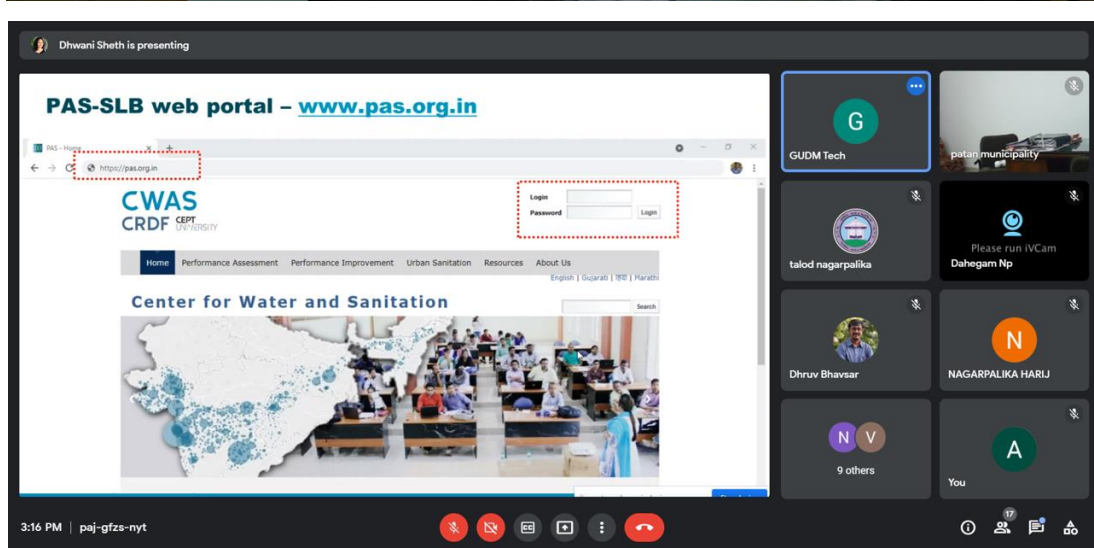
Dhwani Sheth is presenting

PAS-SLB web portal – www.pas.org.in

PAS – Home

https://pas.org.in

CWAS
CRDF CEPT UNIVERSITY

Login
Password
Login

Home | Performance Assessment | Performance Improvement | Urban Sanitation | Resources | About Us

English | Gujarati | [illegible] | Marathi

Center for Water and Sanitation

Search

G
GUDM Tech

patan municipality

talod nagarpalika

Please run iVCam
Dahegam Np

Dhruv Bhavsar

N
NAGARPALIKA HARIJ

N V
9 others

A
You

3:16 PM | paj-gfzs-nyt

17